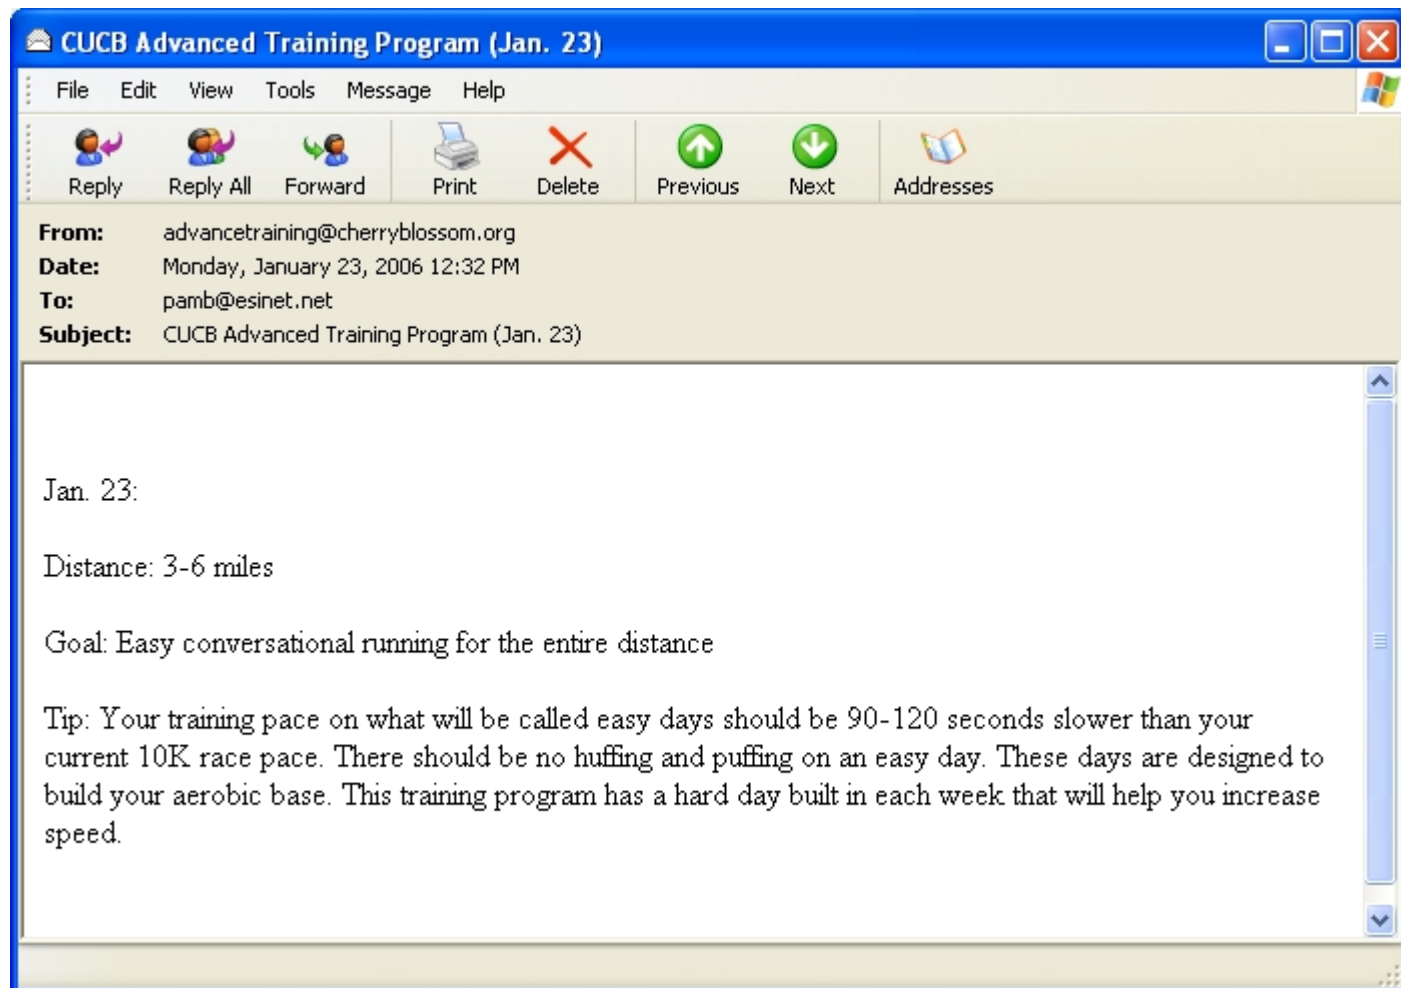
CUCB Advanced Training Program (Jan. 23)

File Edit View Tools Message Help

Reply Reply All Forward Print Delete Previous Next Addresses

From: advancetraining@cherryblossom.org
Date: Monday, January 23, 2006 12:32 PM
To: pamb@esinet.net
Subject: CUCB Advanced Training Program (Jan. 23)

Jan. 23:

Distance: 3-6 miles

Goal: Easy conversational running for the entire distance

Tip: Your training pace on what will be called easy days should be 90-120 seconds slower than your current 10K race pace. There should be no huffing and puffing on an easy day. These days are designed to build your aerobic base. This training program has a hard day built in each week that will help you increase speed.